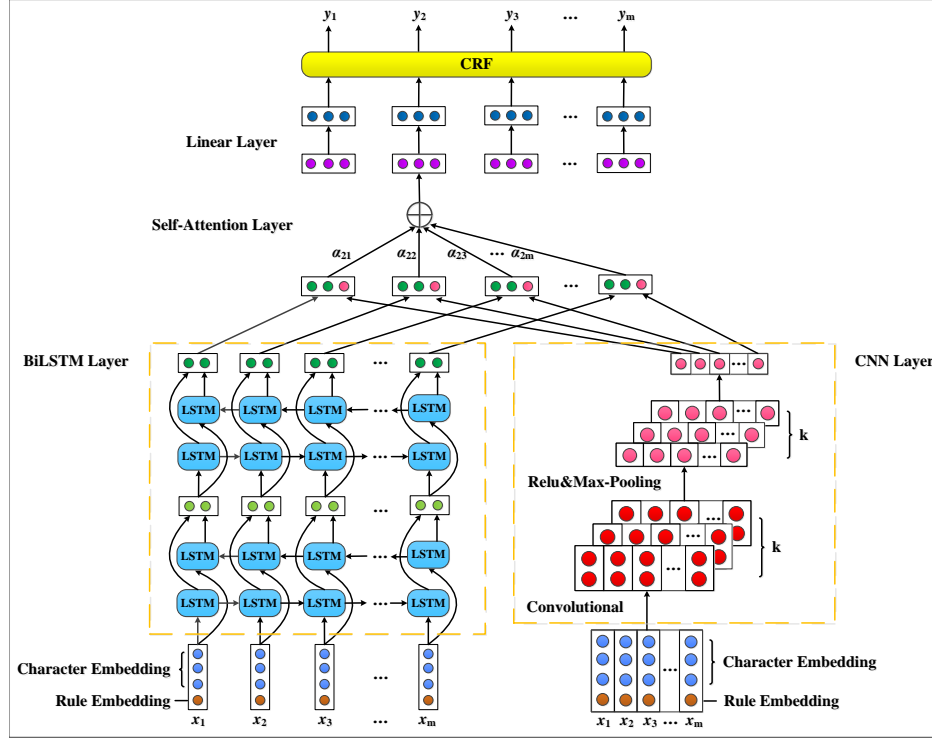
$y_1$ $y_2$ $y_3$ … $y_m$

CRF

Linear Layer

…

…

Self-Attention Layer

$\oplus$

$\alpha_{21}$ $\alpha_{22}$ $\alpha_{23}$ … $\alpha_{2m}$

…

BiLSTM Layer

CNN Layer

…

LSTM LSTM LSTM … LSTM

LSTM LSTM LSTM … LSTM

…

LSTM LSTM LSTM … LSTM

LSTM LSTM LSTM … LSTM

k

Relu&Max-Pooling

k

Convolutional

Character Embedding

Rule Embedding

$x_1$ $x_2$ $x_3$ … $x_m$

…

Character Embedding

Rule Embedding

$x_1$ $x_2$ $x_3$ … $x_m$